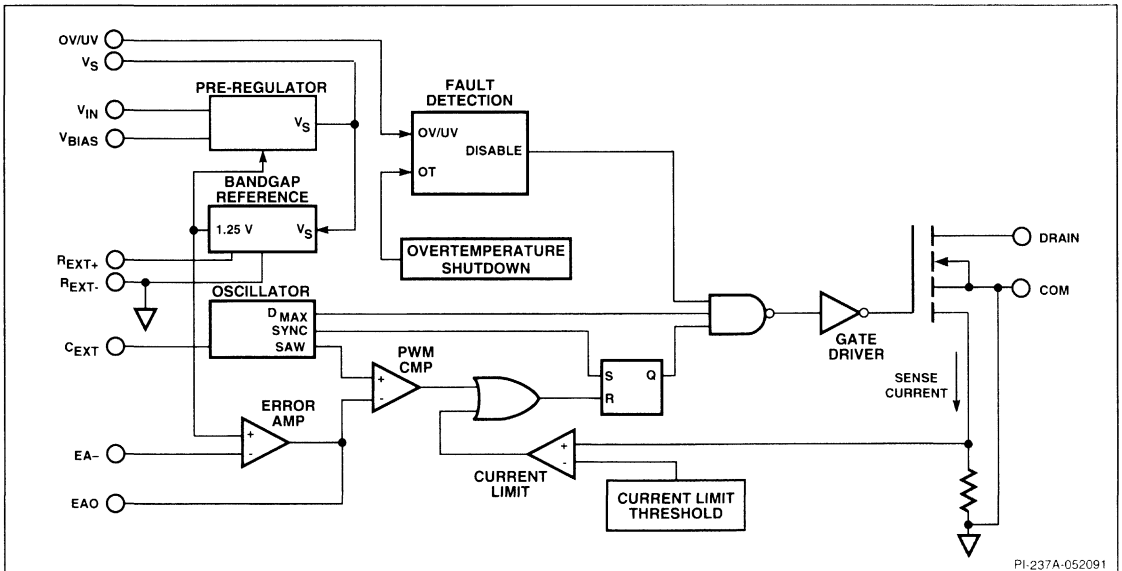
OV/UV
$V_S$
$V_{IN}$
$V_{BIAS}$
PRE-REGULATOR
$V_S$
FAULT DETECTION
OV/UV
DISABLE
OT
BANDGAP REFERENCE
1.25 V
$V_S$
OVERTEMPERATURE SHUTDOWN
DRAIN
$R_{EXT+}$
$R_{EXT-}$
COM
OSCILLATOR
$D_{MAX}$
SYNC
SAW
$C_{EXT}$
GATE DRIVER
PWM CMP
+
-
S
Q
R
SENSE CURRENT
ERROR AMP
+
-
EA-
+
-
CURRENT LIMIT
CURRENT LIMIT THRESHOLD
EAO
PI-237A-052091